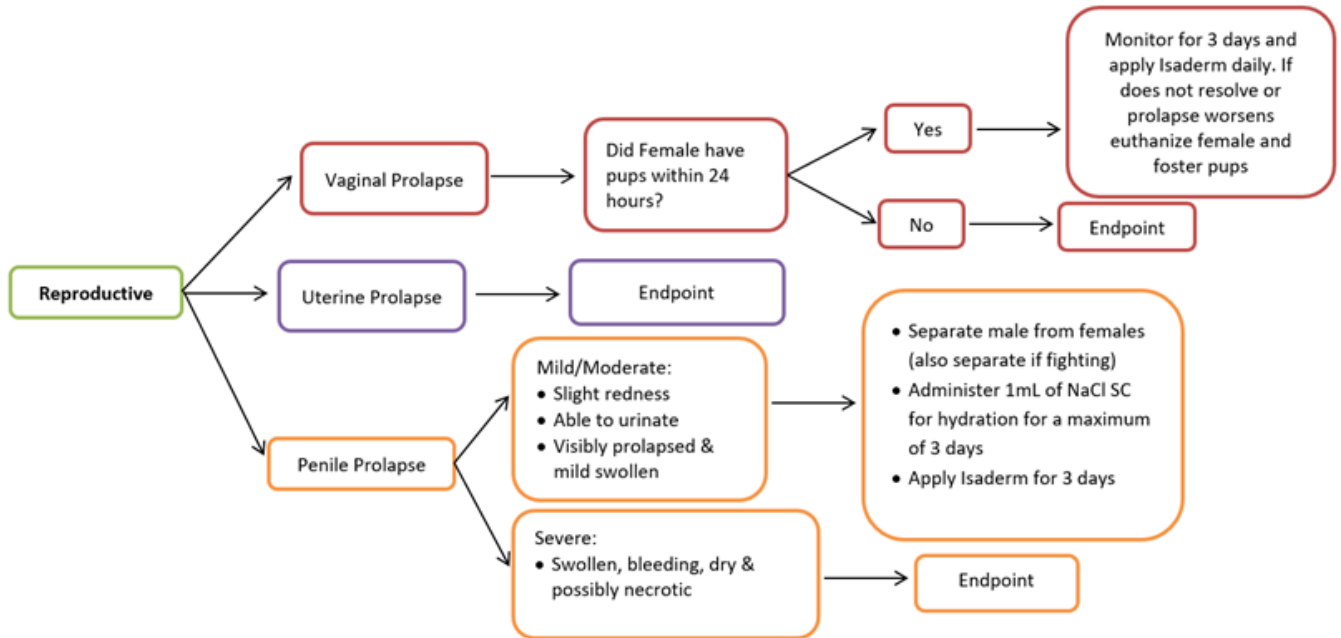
Reproductive

Vaginal Prolapse

Did Female have pups within 24 hours?

Yes

Monitor for 3 days and apply Isaderm daily. If does not resolve or prolapse worsens euthanize female and foster pups

No

Endpoint

Uterine Prolapse

Endpoint

Penile Prolapse

Mild/Moderate:
- Slight redness
- Able to urinate
- Visibly prolapsed & mild swollen

- Separate male from females (also separate if fighting)
- Administer 1mL of NaCl SC for hydration for a maximum of 3 days
- Apply Isaderm for 3 days

Severe:
- Swollen, bleeding, dry & possibly necrotic

Endpoint